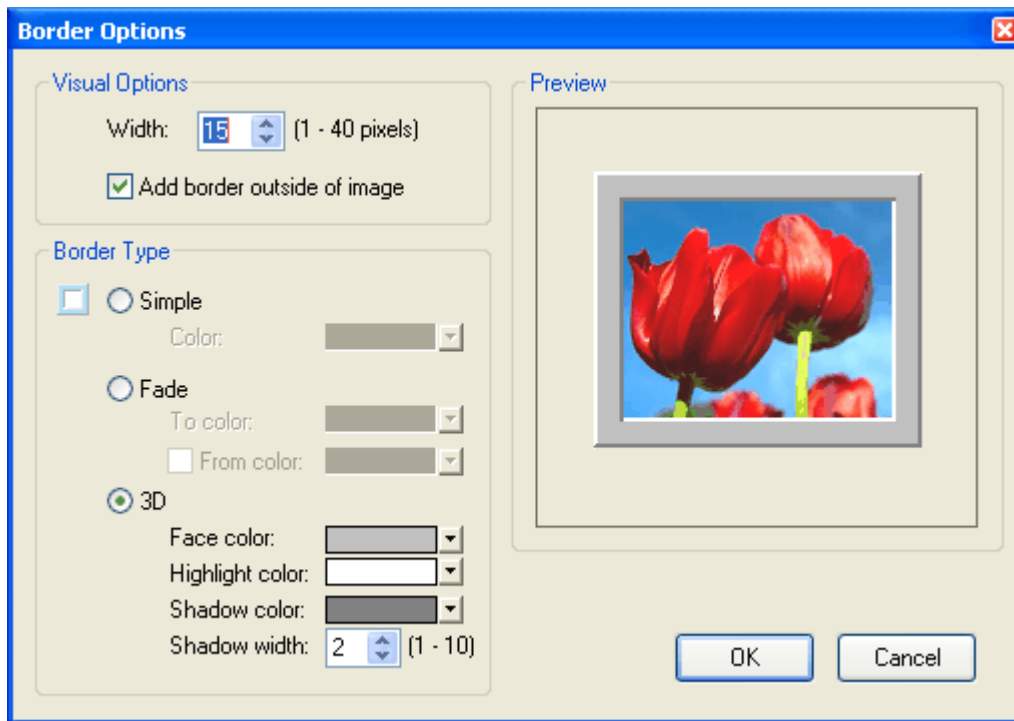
Border Options

Visual Options

Width: 15 (1 - 40 pixels)

Add border outside of image

Border Type

Simple

Color:

Fade

To color:

From color:

3D

Face color:

Highlight color:

Shadow color:

Shadow width: 2 (1 - 10)

Preview

OK

Cancel